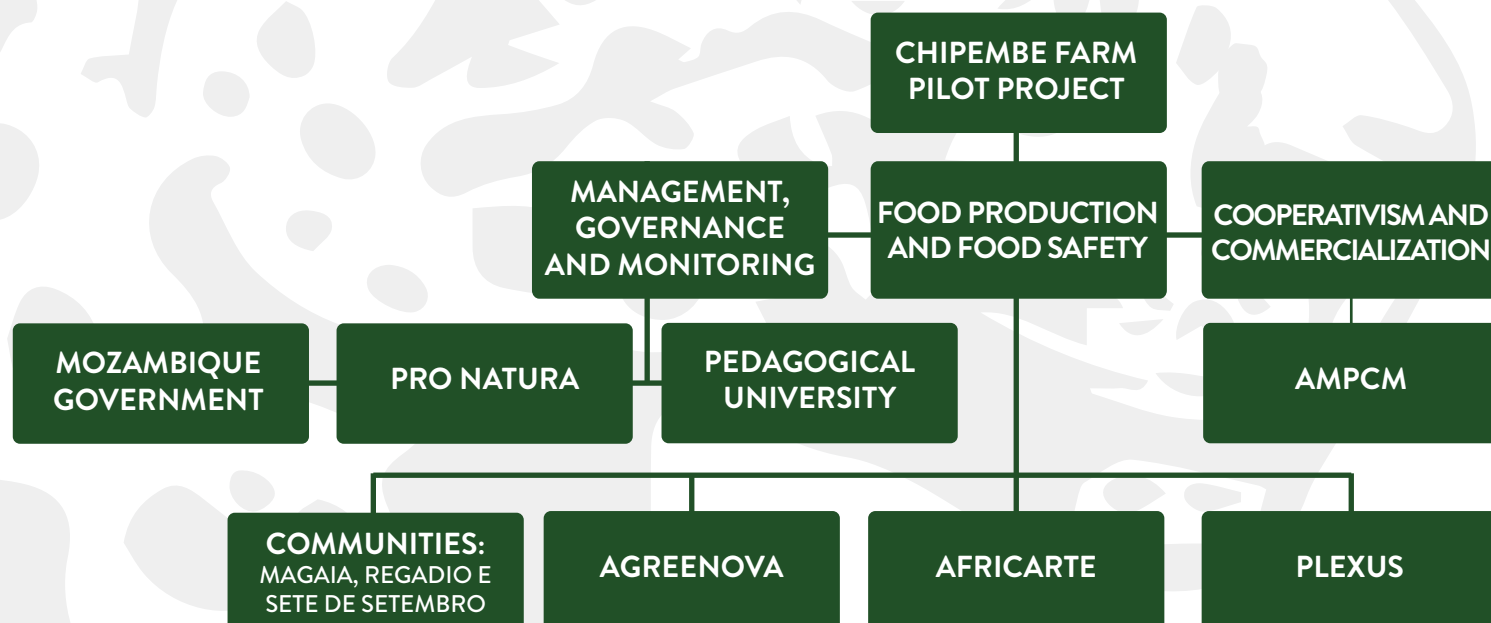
CHIPEMBE FARM PILOT PROJECT

MANAGEMENT, GOVERNANCE AND MONITORING

FOOD PRODUCTION AND FOOD SAFETY

COOPERATIVISM AND COMMERCIALIZATION

MOZAMBIQUE GOVERNMENT

PRO NATURA

PEDAGOGICAL UNIVERSITY

AMPCM

COMMUNITIES: MAGAIA, REGADIO E SETE DE SETEMBRO

AGREENOVA

AFRICARTE

PLEXUS